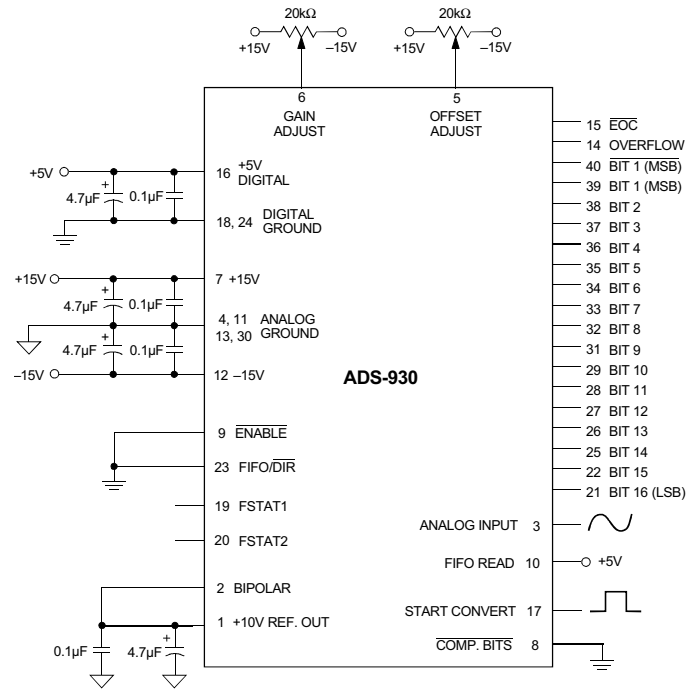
20kΩ
+15V –15V
20kΩ
+15V –15V

6
GAIN
ADJUST

5
OFFSET
ADJUST

+5V
+
4.7μF 0.1μF
16 +5V DIGITAL
18, 24 DIGITAL GROUND

+15V
+
4.7μF 0.1μF
7 +15V
4, 11 ANALOG
13, 30 GROUND
+
4.7μF 0.1μF
–15V
12 –15V

9 $\overline{\text{ENABLE}}$
23 FIFO/$\overline{\text{DIR}}$
19 FSTAT1
20 FSTAT2
2 BIPOLAR
1 +10V REF. OUT
0.1μF
+
4.7μF

ADS-930

15 $\overline{\text{EOC}}$
14 OVERFLOW
40 $\overline{\text{BIT 1}}$ (MSB)
39 BIT 1 (MSB)
38 BIT 2
37 BIT 3
36 BIT 4
35 BIT 5
34 BIT 6
33 BIT 7
32 BIT 8
31 BIT 9
29 BIT 10
28 BIT 11
27 BIT 12
26 BIT 13
25 BIT 14
22 BIT 15
21 BIT 16 (LSB)

ANALOG INPUT 3
FIFO READ 10 +5V
START CONVERT 17
$\overline{\text{COMP. BITS}}$ 8